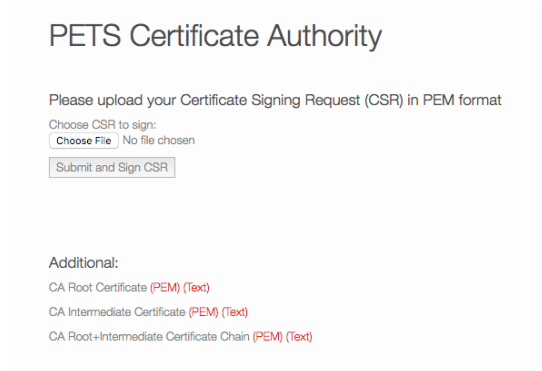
PETS Certificate Authority

Please upload your Certificate Signing Request (CSR) in PEM format

Choose CSR to sign:
Choose File No file chosen
Submit and Sign CSR

Additional:

CA Root Certificate (PEM) (Text)

CA Intermediate Certificate (PEM) (Text)

CA Root+Intermediate Certificate Chain (PEM) (Text)